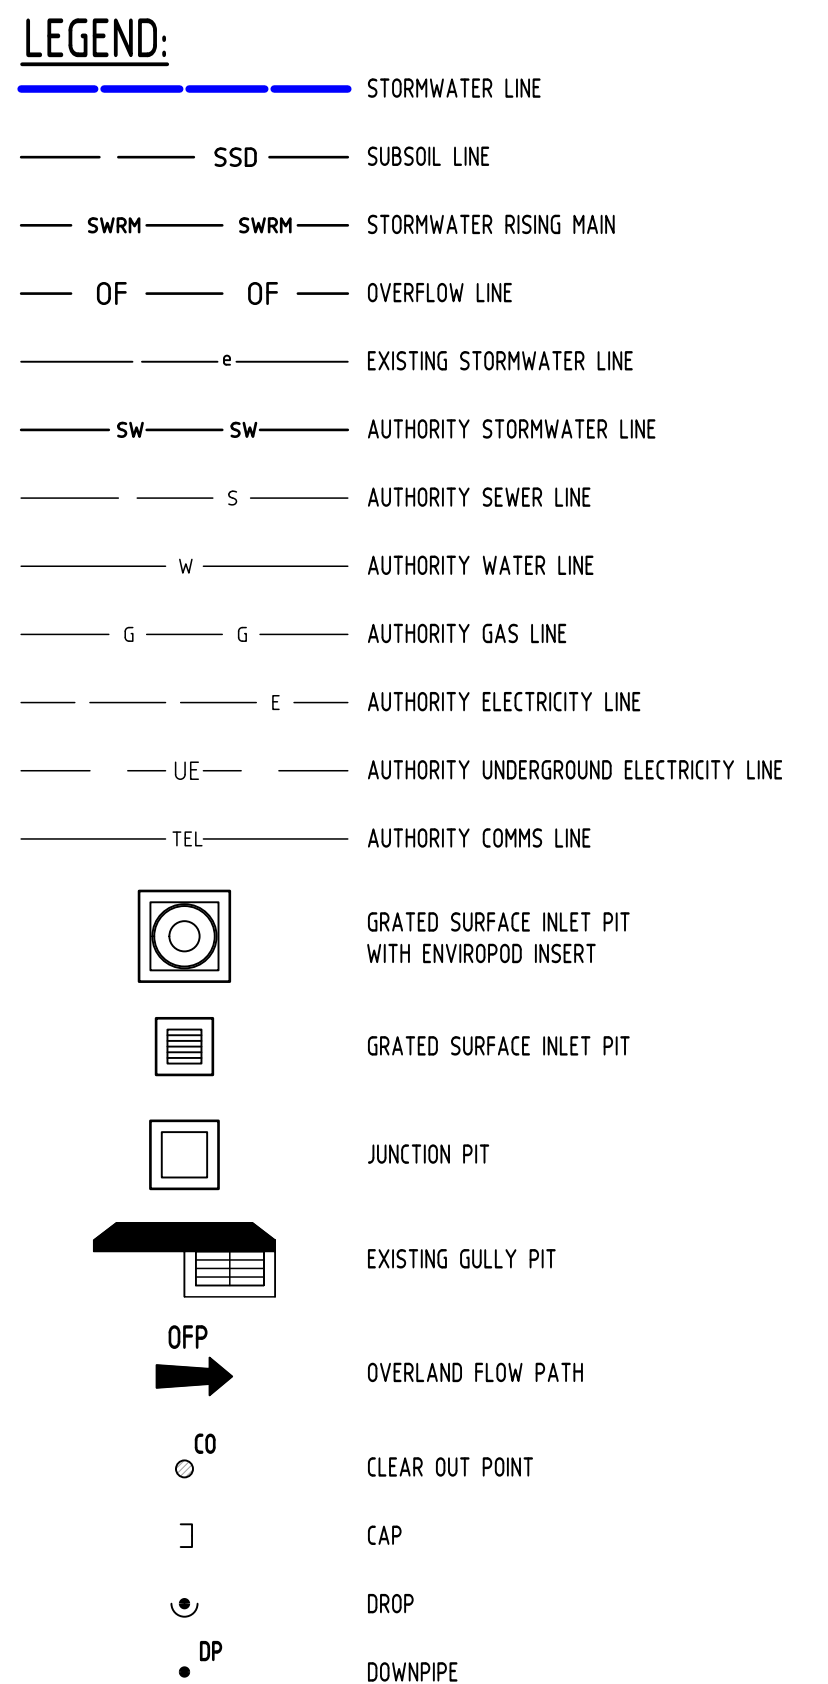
LEGEND:

STORMWATER LINE

SSD SUBSOIL LINE

SWRM SWRM STORMWATER RISING MAIN

OF OF OVERFLOW LINE

e EXISTING STORMWATER LINE

SW SW AUTHORITY STORMWATER LINE

S AUTHORITY SEWER LINE

W AUTHORITY WATER LINE

G G AUTHORITY GAS LINE

E AUTHORITY ELECTRICITY LINE

UE AUTHORITY UNDERGROUND ELECTRICITY LINE

TEL AUTHORITY COMMS LINE

GRATED SURFACE INLET PIT
WITH ENVIROPOD INSERT

GRATED SURFACE INLET PIT

JUNCTION PIT

EXISTING GULLY PIT

OFP OVERLAND FLOW PATH

CO CLEAR OUT POINT

CAP

DROP

DP DOWNPIPE